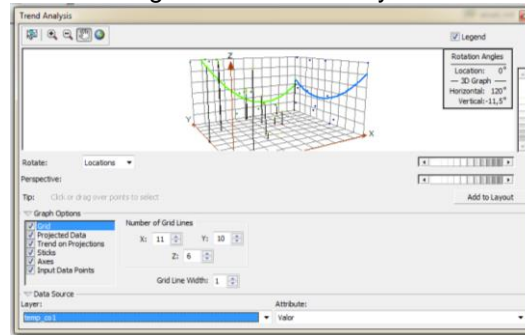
Trend Analysis

Legend

Rotation Angles
Location: 0°
— 3D Graph —
Horizontal: 120°
Vertical: -11,5°

Z
Y
X

Rotate: Locations

Perspective:

Tip: Click or drag over points to select

Add to Layout

Graph Options
Grid
Projected Data
Trend on Projections
Sticks
Axes
Input Data Points

Number of Grid Lines
X: 11
Y: 10
Z: 6

Grid Line Width: 1

Data Source
Layer:
temp_co1
Attribute:
Valor